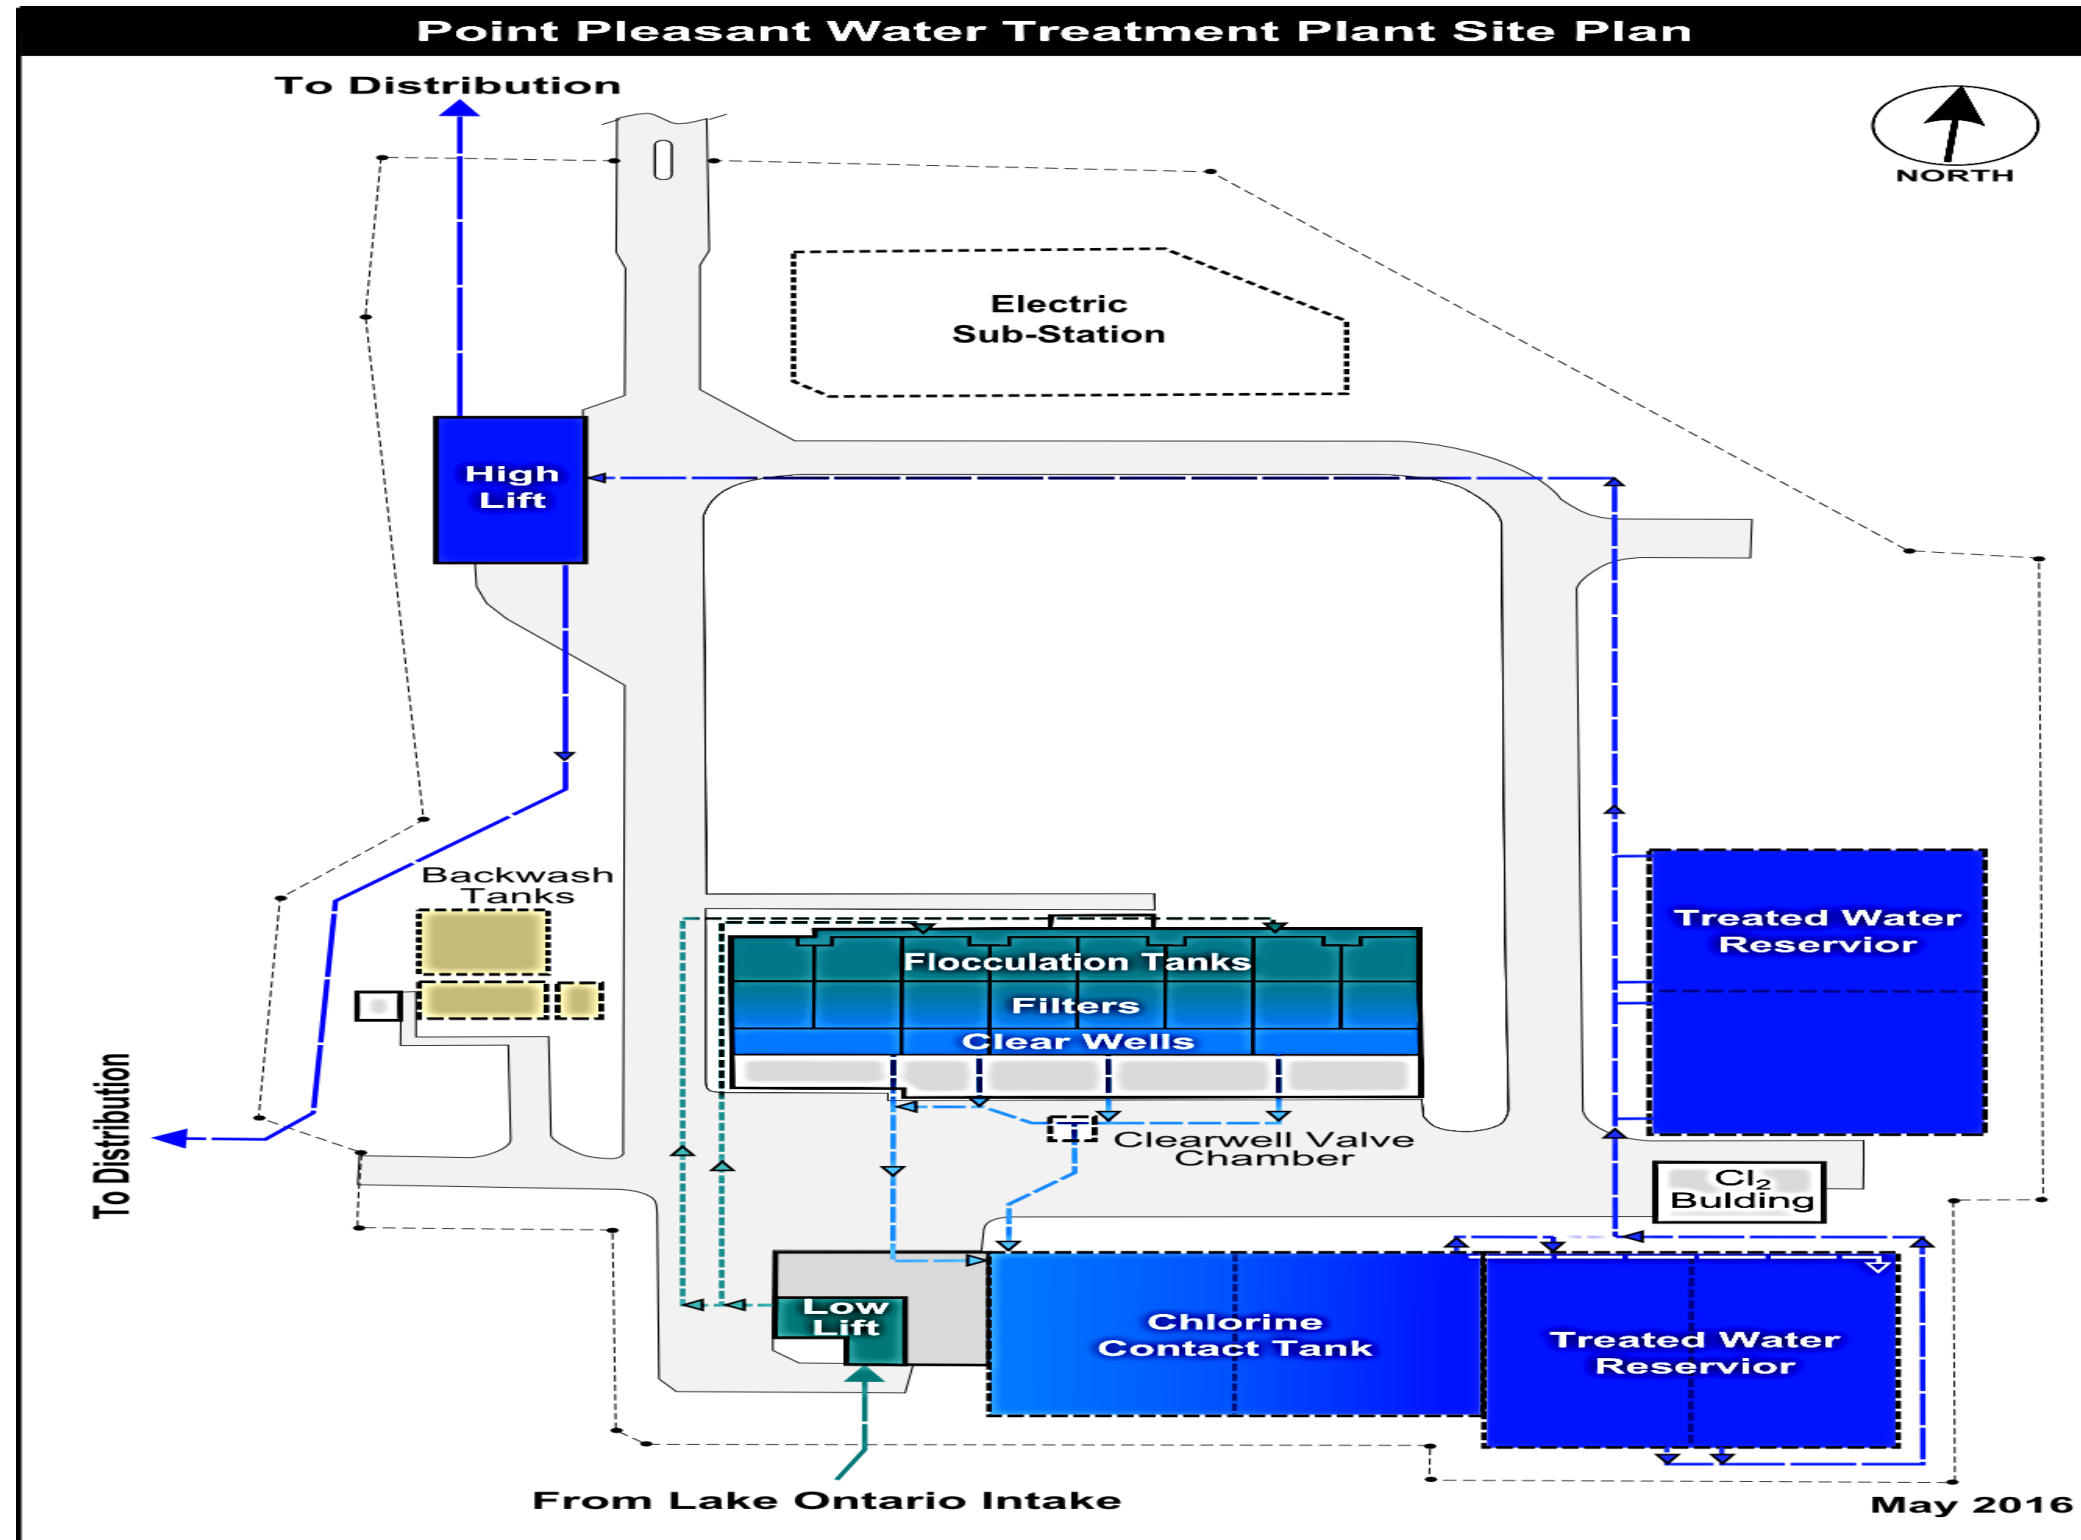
Point Pleasant Water Treatment Plant Site Plan

To Distribution

NORTH

Electric Sub-Station

High Lift

Backwash Tanks

Flocculation Tanks

Filters

Clear Wells

Treated Water Reservior

Clearwell Valve Chamber

$Cl_2$ Bulding

To Distribution

Low Lift

Chlorine Contact Tank

Treated Water Reservior

From Lake Ontario Intake

May 2016